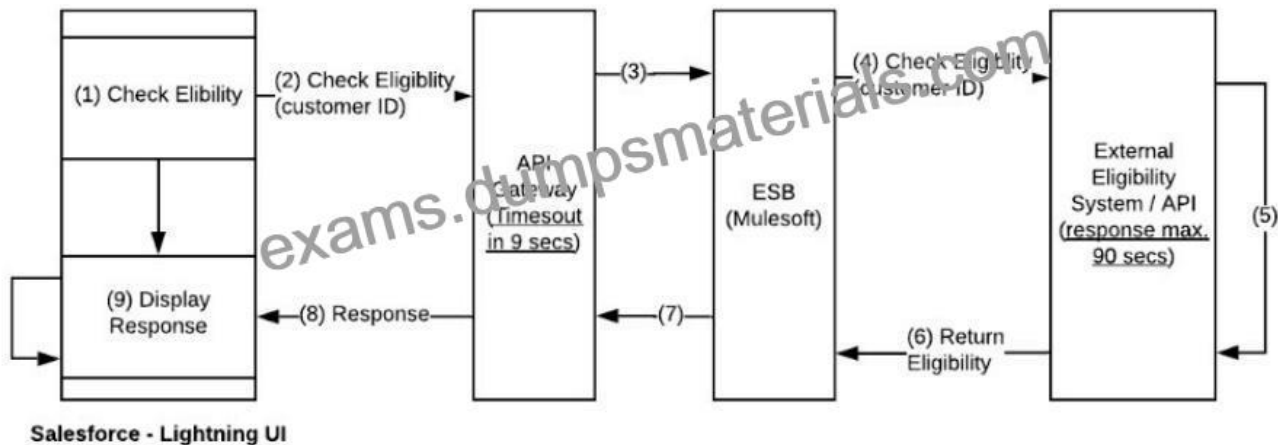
(1) Check Elibility

(2) Check Eligiblity (customer ID)

(9) Display Response

(8) Response

API Gateway (Timesout in 9 secs)

(3)

(7)

ESB (Mulesoft)

(4) Check Eligiblity (customer ID)

(6) Return Eligibility

External Eligibility System / API (response max. 90 secs)

(5)

exams.dumpsmaterials.com

Salesforce - Lightning UI